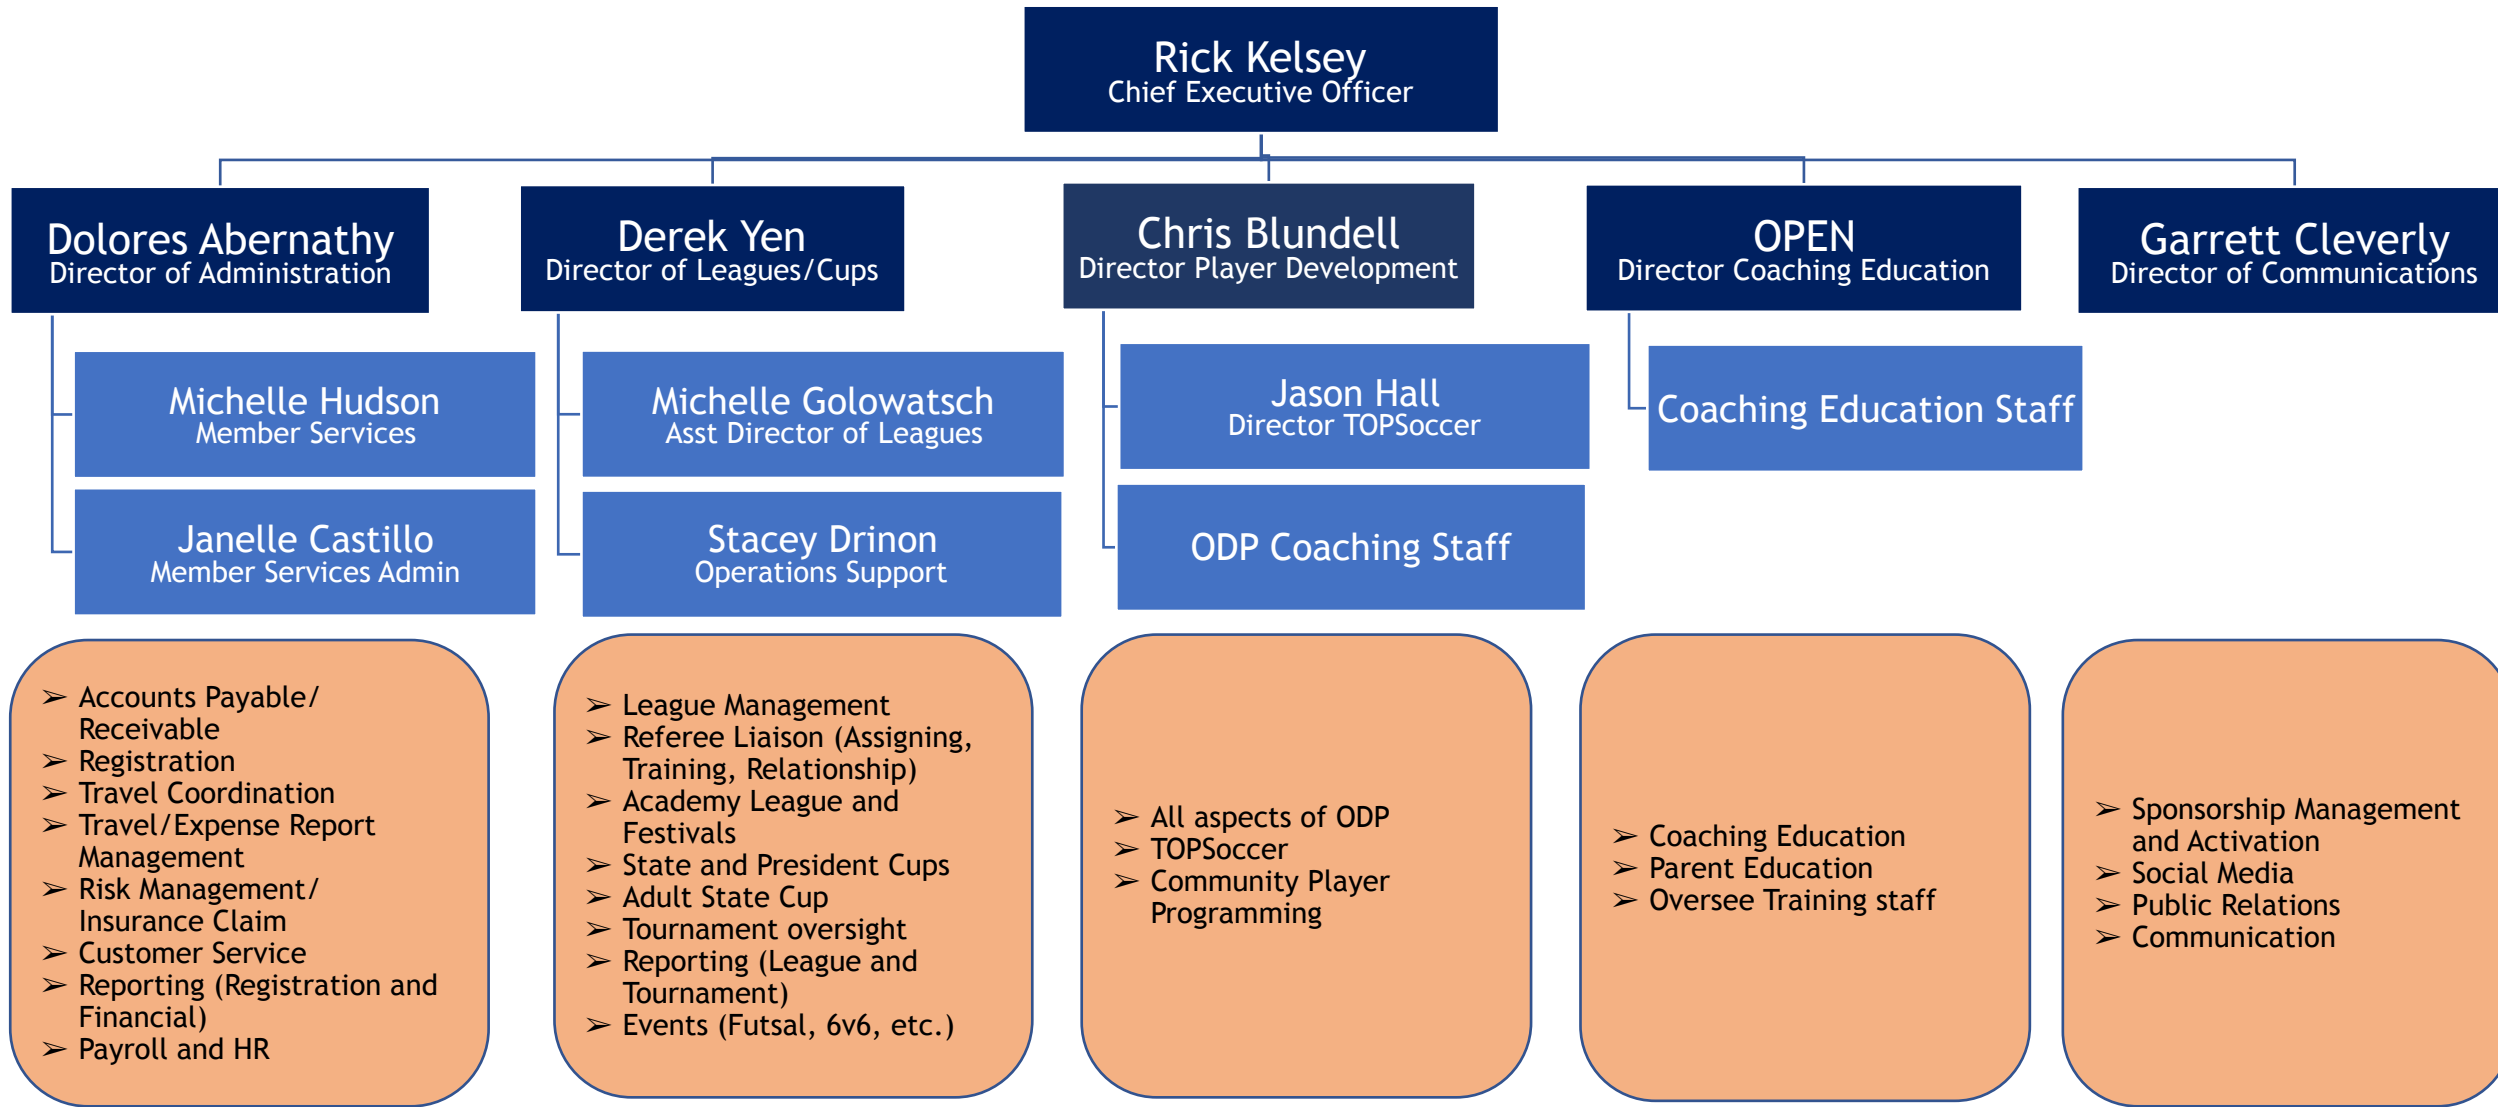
Rick Kelsey
Chief Executive Officer

Dolores Abernathy
Director of Administration

Michelle Hudson
Member Services

Janelle Castillo
Member Services Admin

- Accounts Payable/ Receivable
- Registration
- Travel Coordination
- Travel/Expense Report Management
- Risk Management/ Insurance Claim
- Customer Service
- Reporting (Registration and Financial)
- Payroll and HR

Derek Yen
Director of Leagues/Cups

Michelle Golowatsch
Asst Director of Leagues

Stacey Drinon
Operations Support

- League Management
- Referee Liaison (Assigning, Training, Relationship)
- Academy League and Festivals
- State and President Cups
- Adult State Cup
- Tournament oversight
- Reporting (League and Tournament)
- Events (Futsal, 6v6, etc.)

Chris Blundell
Director Player Development

Jason Hall
Director TOPSoccer

ODP Coaching Staff

- All aspects of ODP
- TOPSoccer
- Community Player Programming

OPEN
Director Coaching Education

Coaching Education Staff

- Coaching Education
- Parent Education
- Oversee Training staff

Garrett Cleverly
Director of Communications

- Sponsorship Management and Activation
- Social Media
- Public Relations
- Communication